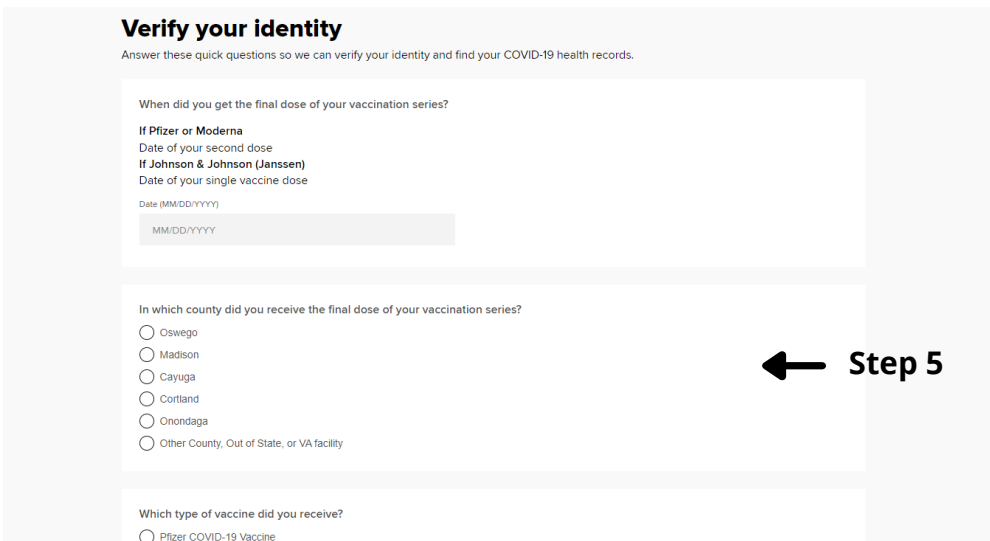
Verify your identity

Answer these quick questions so we can verify your identity and find your COVID-19 health records.

When did you get the final dose of your vaccination series?

If Pfizer or Moderna
Date of your second dose
If Johnson & Johnson (Janssen)
Date of your single vaccine dose

Date (MM/DD/YYYY)

MM/DD/YYYY

In which county did you receive the final dose of your vaccination series?

Oswego
Madison
Cayuga
Cortland
Onondaga
Other County, Out of State, or VA facility

Step 5

Which type of vaccine did you receive?

Pfizer COVID-19 Vaccine